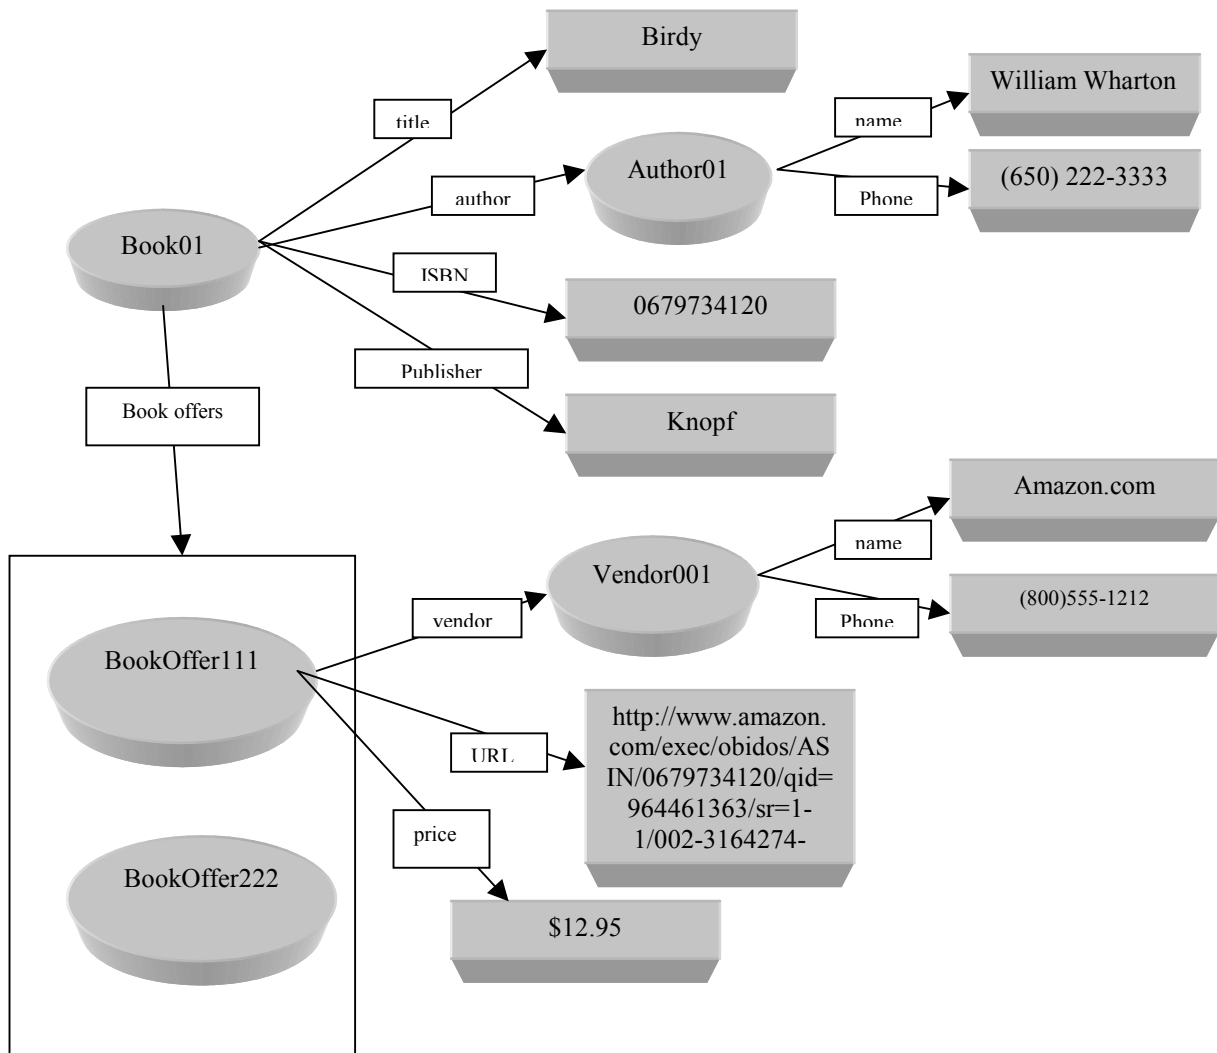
Birdy

title

William Wharton

name

author

Author01

(650) 222-3333

Phone

Book01

ISBN

0679734120

Publisher

Knopf

Book offers

Amazon.com

name

Vendor001

(800)555-1212

vendor

Phone

BookOffer111

http://www.amazon.com/exec/obidos/ASIN/0679734120/qid=964461363/sr=1-1/002-3164274-

URL

price

BookOffer222

$12.95